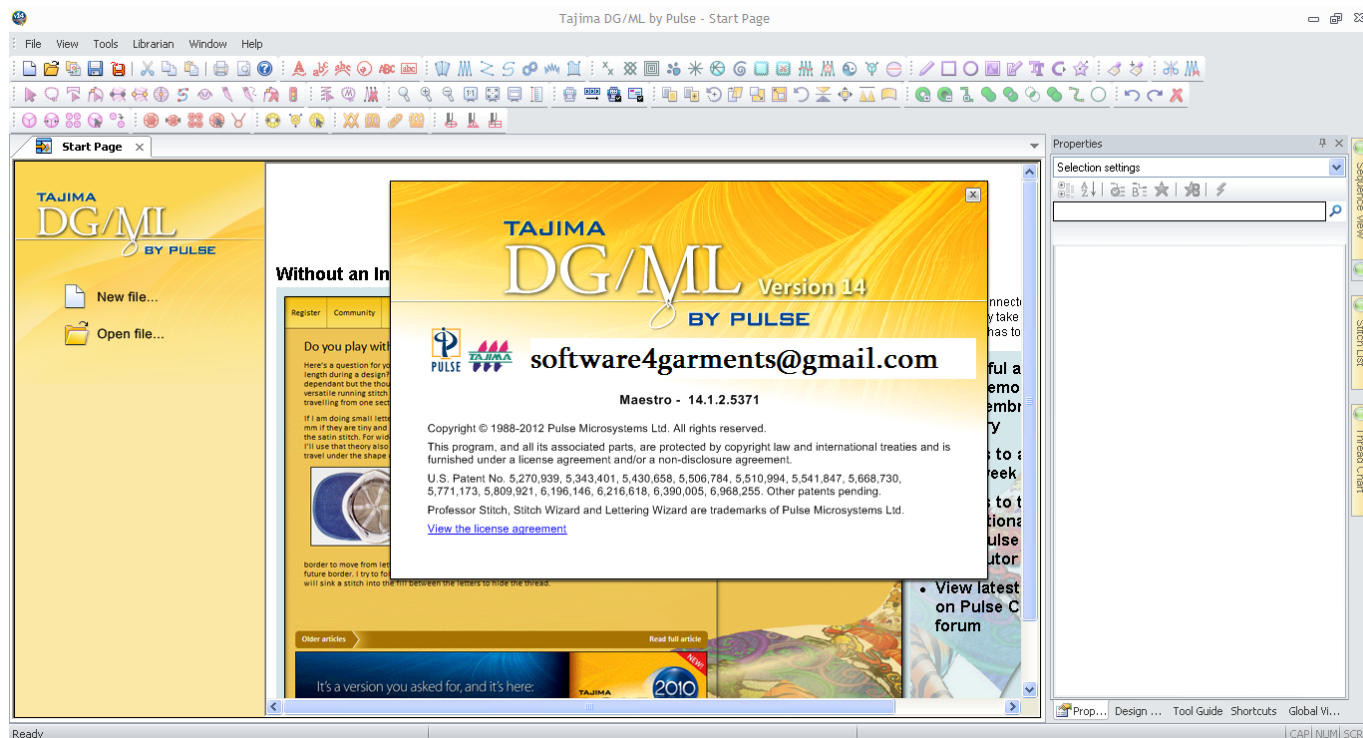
Tajima DG/ML by Pulse - Start Page

File View Tools Librarian Window Help

Start Page

TAJIMA
DG/ML
BY PULSE

New file...

Open file...

Without an In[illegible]

Register Community

Do you play with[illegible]

Here's a question for yo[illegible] length during a design? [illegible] dependant but the thou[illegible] versatile running stitch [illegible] travelling from one sect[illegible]

If I am doing small lette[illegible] mm if they are tiny and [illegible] the satin stitch. For wid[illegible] I'll use that theory also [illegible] travel under the shape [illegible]

border to move from let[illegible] future border. I try to f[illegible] will sink a stitch into the fill between the letters to hide the thread.

Older articles

Read full article

It's a version you asked for, and it's here:

TAJIMA

2010

NEW!

nnect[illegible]
y take
has to

ful a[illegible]
emo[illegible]
embr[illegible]
ry

s to a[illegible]
veek

s to t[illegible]
tiona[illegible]
ulse
utor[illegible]

View latest on Pulse C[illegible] forum

TAJIMA
DG/ML Version 14
BY PULSE

PULSE TAJIMA

software4garments@gmail.com

Maestro - 14.1.2.5371

Copyright © 1988-2012 Pulse Microsystems Ltd. All rights reserved.

This program, and all its associated parts, are protected by copyright law and international treaties and is furnished under a license agreement and/or a non-disclosure agreement.

U.S. Patent No. 5,270,939, 5,343,401, 5,430,658, 5,506,784, 5,510,994, 5,541,847, 5,668,730, 5,771,173, 5,809,921, 6,196,146, 6,216,618, 6,390,005, 6,968,255. Other patents pending.

Professor Stitch, Stitch Wizard and Lettering Wizard are trademarks of Pulse Microsystems Ltd.

View the license agreement

Properties

Selection settings

Sequence View

Stitch List

Thread Chart

Prop... Design ... Tool Guide Shortcuts Global Vi...

Ready

CAP NUM SCR